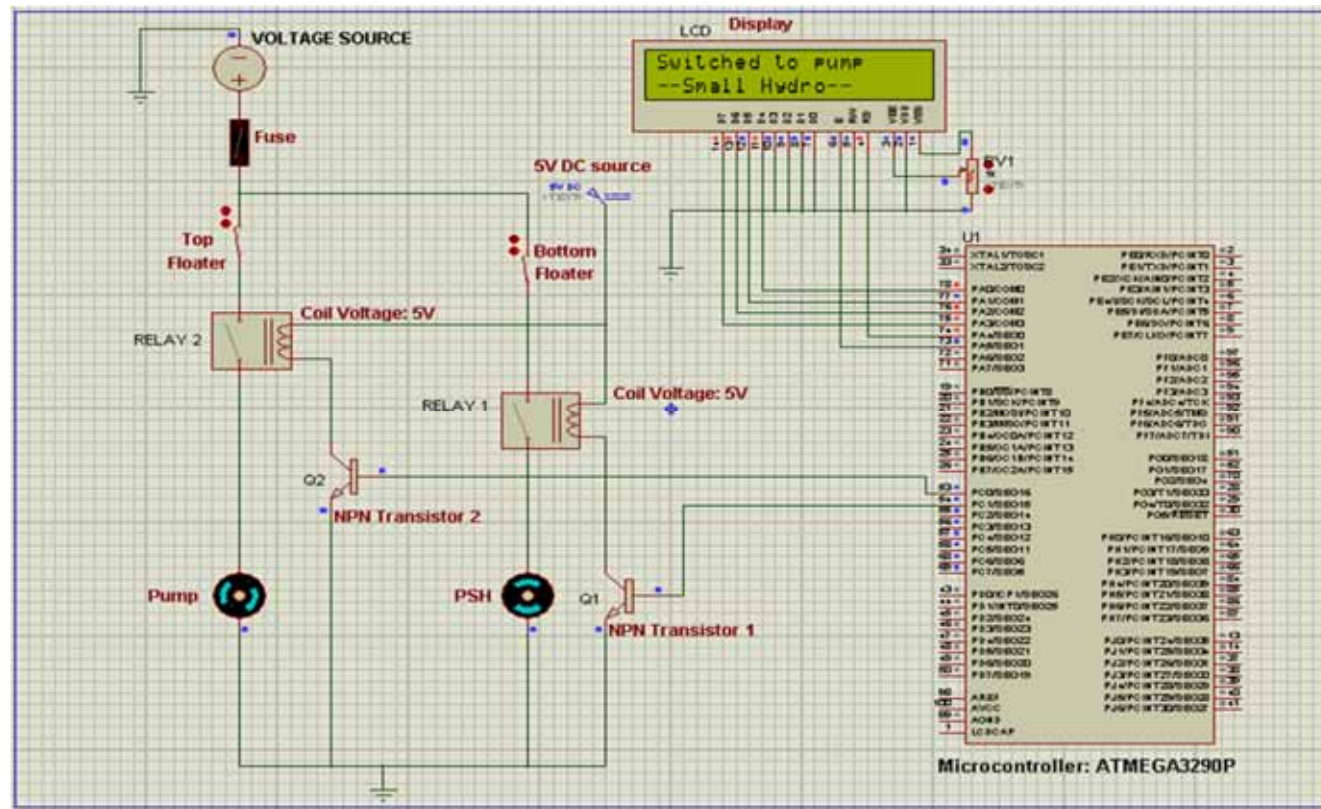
VOLTAGE SOURCE

Fuse

Top Floater

RELAY 2

Coil Voltage: 5V

5V DC source

Bottom Floater

RELAY 1

Coil Voltage: 5V

Q2

NPN Transistor 2

Pump

PSH

Q1

NPN Transistor 1

LCD Display

Switched to pump
--Small Hydro--

RV1

U1

XTAL1/TOSC1
XTAL2/TOSC2
PA0/ADC0
PA1/ADC1
PA2/ADC2
PA3/ADC3
PA4/ADC4
PA5/ADC5
PA6/ADC6
PA7/ADC7

AREF
AVCC
AGND
LCDCAP

Microcontroller: ATMEGA3290P